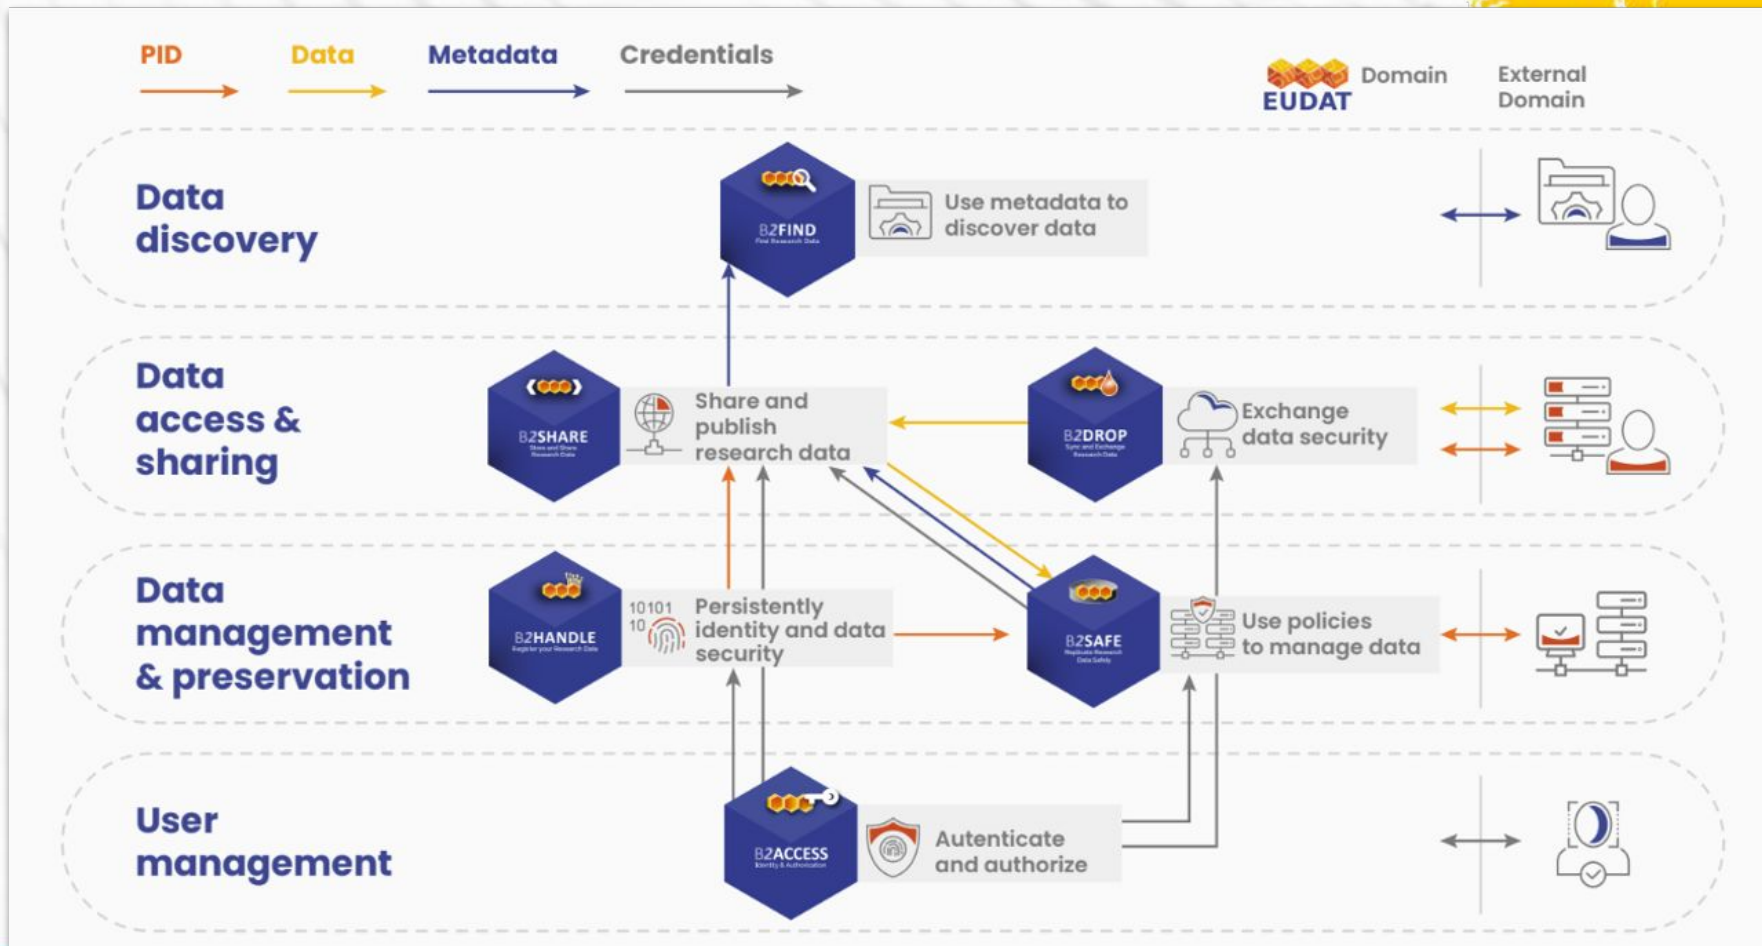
PID Data Metadata Credentials

EUDAT Domain External Domain

Data discovery

B2FIND
Find Research Data

Use metadata to discover data

Data access & sharing

B2SHARE
Store and Share Research Data

Share and publish research data

B2DROP
Sync and Exchange Research Data

Exchange data security

Data management & preservation

B2HANDLE
Register your Research Data

10101
10

Persistently identity and data security

B2SAFE
Replicate Research Data Safely

Use policies to manage data

User management

B2ACCESS
Identity & Authorization

Autenticate and authorize